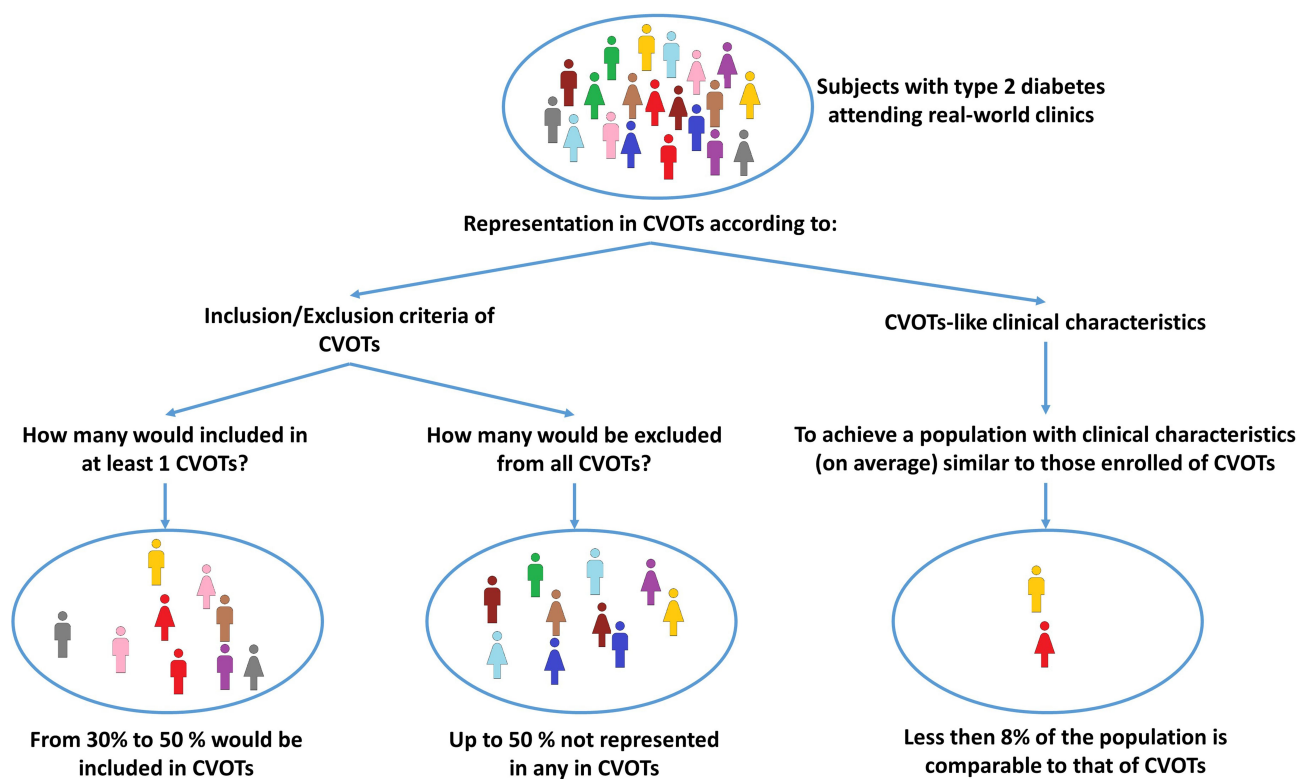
Subjects with type 2 diabetes attending real-world clinics

Representation in CVOTs according to:

Inclusion/Exclusion criteria of CVOTs

CVOTs-like clinical characteristics

How many would included in at least 1 CVOTs?

How many would be excluded from all CVOTs?

To achieve a population with clinical characteristics (on average) similar to those enrolled of CVOTs

From 30% to 50 % would be included in CVOTs

Up to 50 % not represented in any in CVOTs

Less then 8% of the population is comparable to that of CVOTs